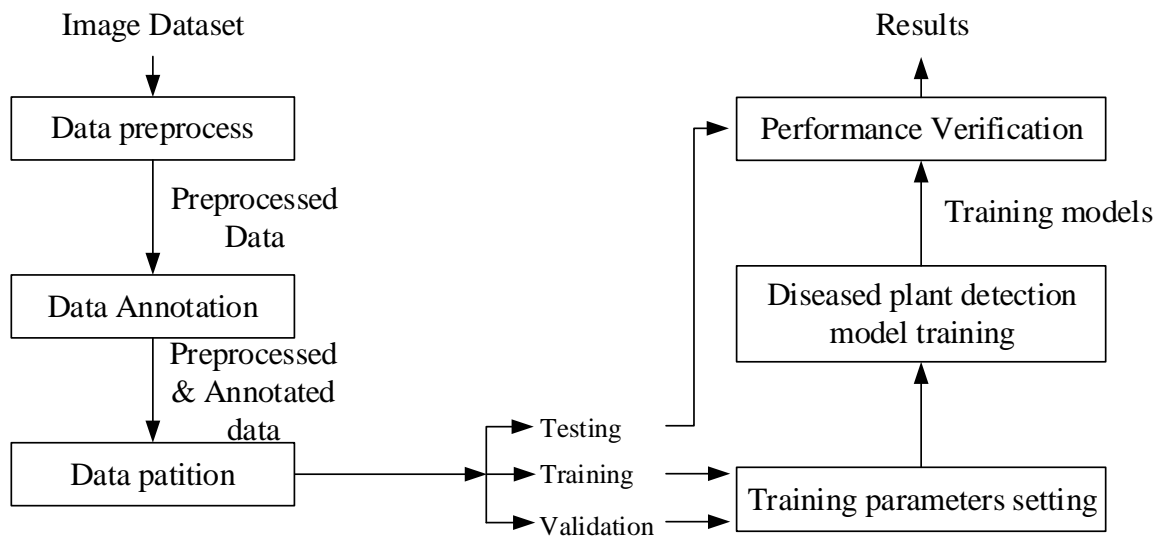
Image Dataset

Data preprocess

Preprocessed Data

Data Annotation

Preprocessed & Annotated data

Data patition

Testing

Training

Validation

Training parameters setting

Diseased plant detection model training

Training models

Performance Verification

Results